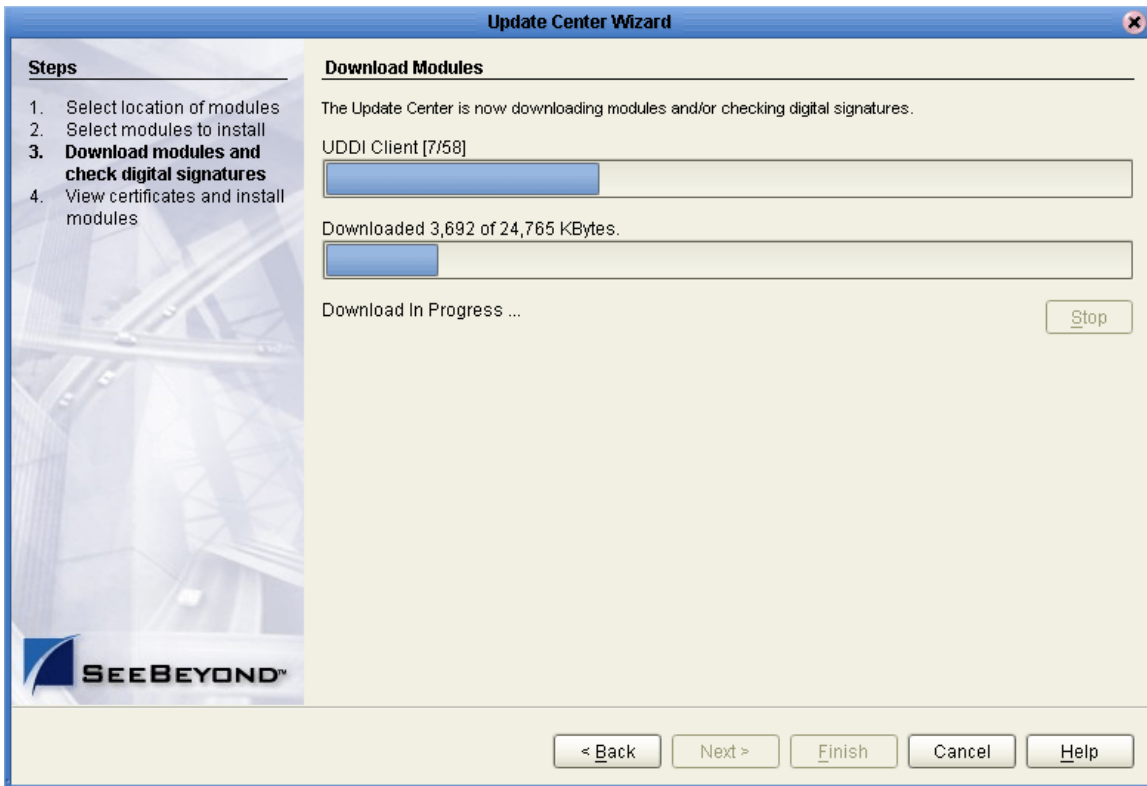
Update Center Wizard

Steps

1. Select location of modules
2. Select modules to install
3. Download modules and check digital signatures
4. View certificates and install modules

Download Modules

The Update Center is now downloading modules and/or checking digital signatures.

UDDI Client [7/58]

Downloaded 3,692 of 24,765 KBytes.

Download In Progress ...

Stop

SEEBEYOND™

< Back Next > Finish Cancel Help